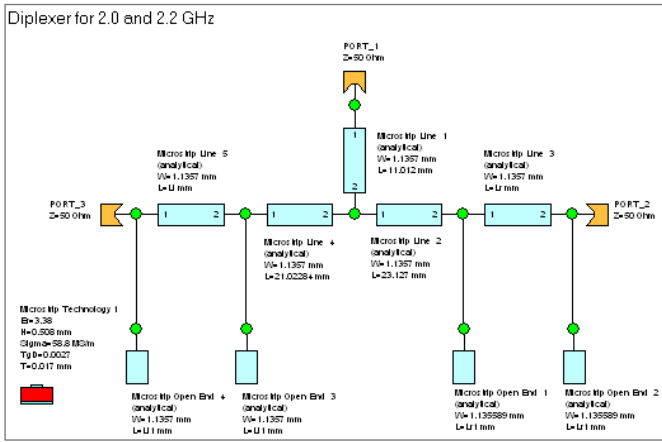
Diplexer for 2.0 and 2.2 GHz

PORT_1
Z=50 Ohm

1
2

Microstrip Line 1
(analytical)
W=1.1357 mm
L=11.012 mm

Microstrip Line 5
(analytical)
W=1.1357 mm
L=L1 mm

Microstrip Line 3
(analytical)
W=1.1357 mm
L=Lr mm

PORT_3
Z=50 Ohm

1 2

1 2

1 2

1 2

PORT_2
Z=50 Ohm

Microstrip Line 4
(analytical)
W=1.1357 mm
L=21.02284 mm

Microstrip Line 2
(analytical)
W=1.1357 mm
L=23.127 mm

Microstrip Technology 1
Er=3.38
H=0.508 mm
Sigma=58.8 MS/m
TgD=0.0027
T=0.017 mm

Microstrip Open End 4
(analytical)
W=1.1357 mm
L=Lt1 mm

Microstrip Open End 3
(analytical)
W=1.1357 mm
L=Lt mm

Microstrip Open End 1
(analytical)
W=1.135589 mm
L=Lr1 mm

Microstrip Open End 2
(analytical)
W=1.135589 mm
L=Lr1 mm